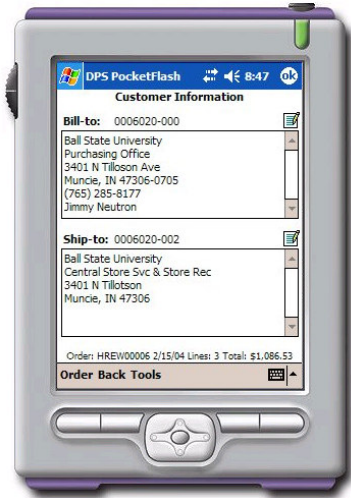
DPS PocketFlash 8:47 ok

Customer Information

Bill-to: 0006020-000

Ball State University
Purchasing Office
3401 N Tilloson Ave
Muncie, IN 47306-0705
(765) 285-8177
Jimmy Neutron

Ship-to: 0006020-002

Ball State University
Central Store Svc & Store Rec
3401 N Tillotson
Muncie, IN 47306

Order: HREW00006 2/15/04 Lines: 3 Total: $1,086.53

Order Back Tools